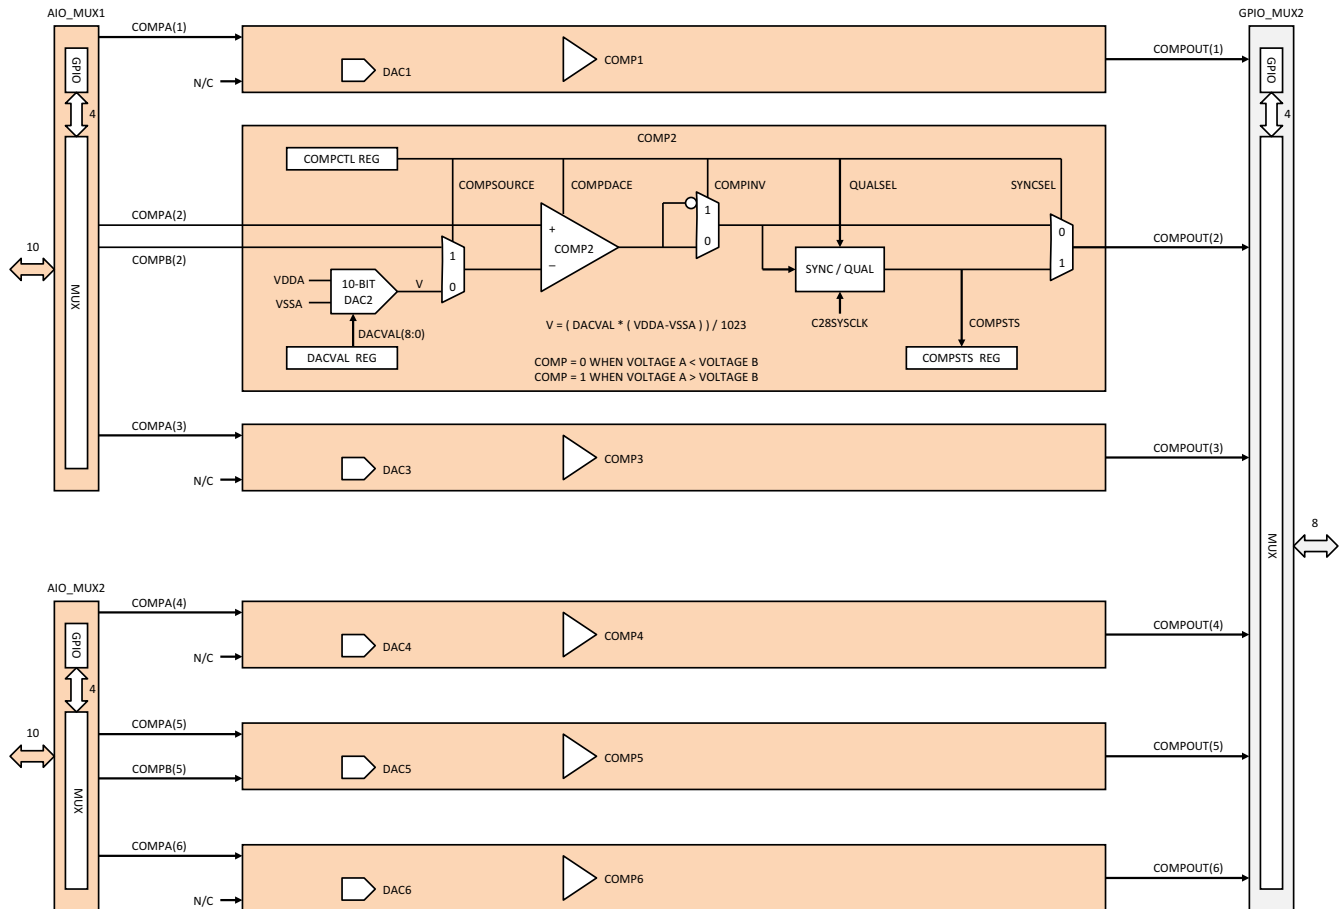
AIO_MUX1

GPIO

4

10

MUX

COMPA(1)

N/C

DAC1

COMP1

COMPOUT(1)

GPIO_MUX2

GPIO

4

COMP2

COMPCTL REG

COMPSOURCE

COMPDACE

COMPINV

QUALSEL

SYNCSEL

COMPA(2)

COMPB(2)

+

−

COMP2

1

0

1

0

0

1

VDDA

VSSA

10-BIT DAC2

V

DACVAL(8:0)

DACVAL REG

SYNC / QUAL

C28SYSCLK

COMPSTS

COMPSTS REG

COMPOUT(2)

V = ( DACVAL * ( VDDA-VSSA ) ) / 1023

COMP = 0 WHEN VOLTAGE A < VOLTAGE B
COMP = 1 WHEN VOLTAGE A > VOLTAGE B

COMPA(3)

N/C

DAC3

COMP3

COMPOUT(3)

MUX

8

AIO_MUX2

GPIO

4

10

MUX

COMPA(4)

N/C

DAC4

COMP4

COMPOUT(4)

COMPA(5)

COMPB(5)

DAC5

COMP5

COMPOUT(5)

COMPA(6)

N/C

DAC6

COMP6

COMPOUT(6)